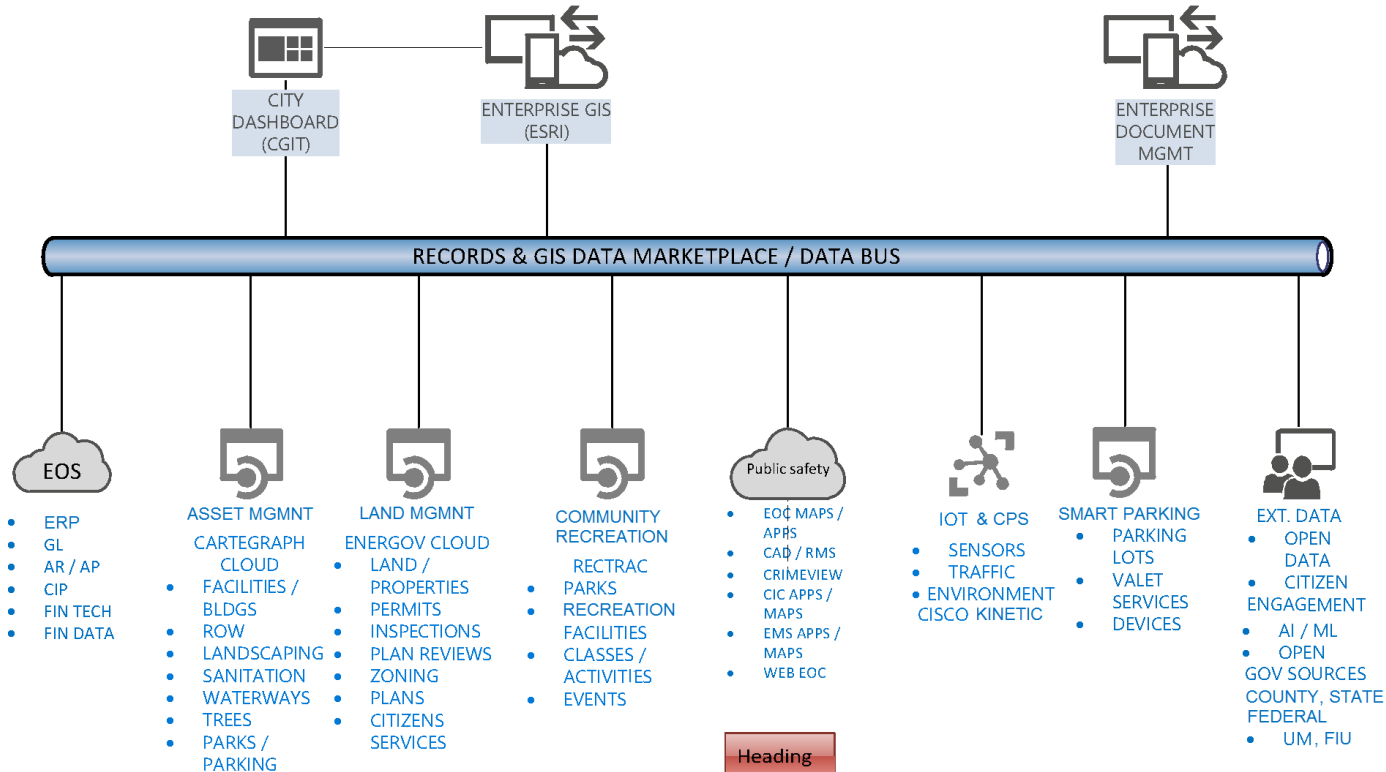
CITY DASHBOARD (CGIT)

ENTERPRISE GIS (ESRI)

ENTERPRISE DOCUMENT MGMT

RECORDS & GIS DATA MARKETPLACE / DATA BUS

EOS
- ERP
- GL
- AR / AP
- CIP
- FIN TECH
- FIN DATA

ASSET MGMNT
CARTEGRAPH CLOUD
- FACILITIES / BLDGS
- ROW
- LANDSCAPING
- SANITATION
- WATERWAYS
- TREES
- PARKS / PARKING

LAND MGMNT
ENERGOV CLOUD
- LAND / PROPERTIES
- PERMITS
- INSPECTIONS
- PLAN REVIEWS
- ZONING
- PLANS
- CITIZENS SERVICES

COMMUNITY RECREATION
RECTRAC
- PARKS
- RECREATION
- FACILITIES
- CLASSES / ACTIVITIES
- EVENTS

Public safety
- EOC MAPS / APPS
- CAD / RMS
- CRIMEVIEW
- CIC APPS / MAPS
- EMS APPS / MAPS
- WEB EOC

IOT & CPS
- SENSORS
- TRAFFIC
- ENVIRONMENT
CISCO KINETIC

SMART PARKING
- PARKING LOTS
- VALET SERVICES
- DEVICES

EXT. DATA
- OPEN DATA
- CITIZEN ENGAGEMENT
- AI / ML
- OPEN GOV SOURCES COUNTY, STATE FEDERAL
- UM, FIU

Heading